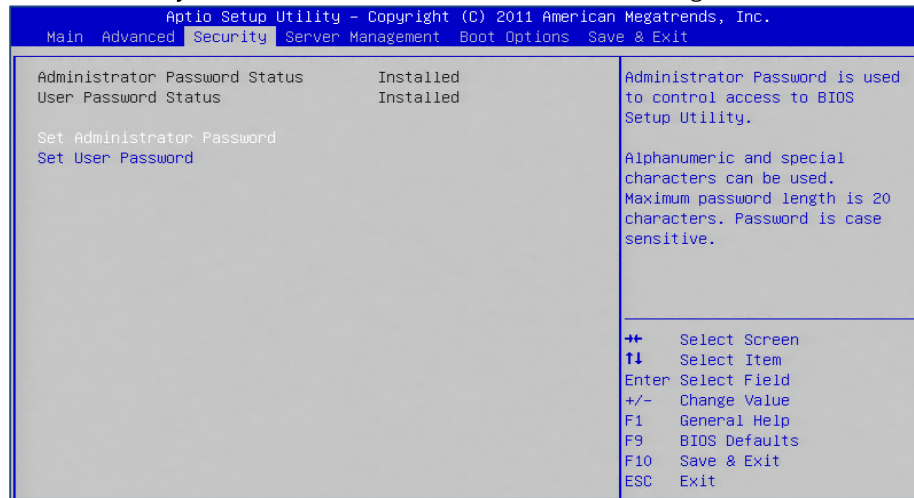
Aptio Setup Utility – Copyright (C) 2011 American Megatrends, Inc.

Main Advanced Security Server Management Boot Options Save & Exit

Administrator Password Status Installed
User Password Status Installed

Set Administrator Password
Set User Password

Administrator Password is used to control access to BIOS Setup Utility.

Alphanumeric and special characters can be used. Maximum password length is 20 characters. Password is case sensitive.

→← Select Screen
↑↓ Select Item
Enter Select Field
+/- Change Value
F1 General Help
F9 BIOS Defaults
F10 Save & Exit
ESC Exit